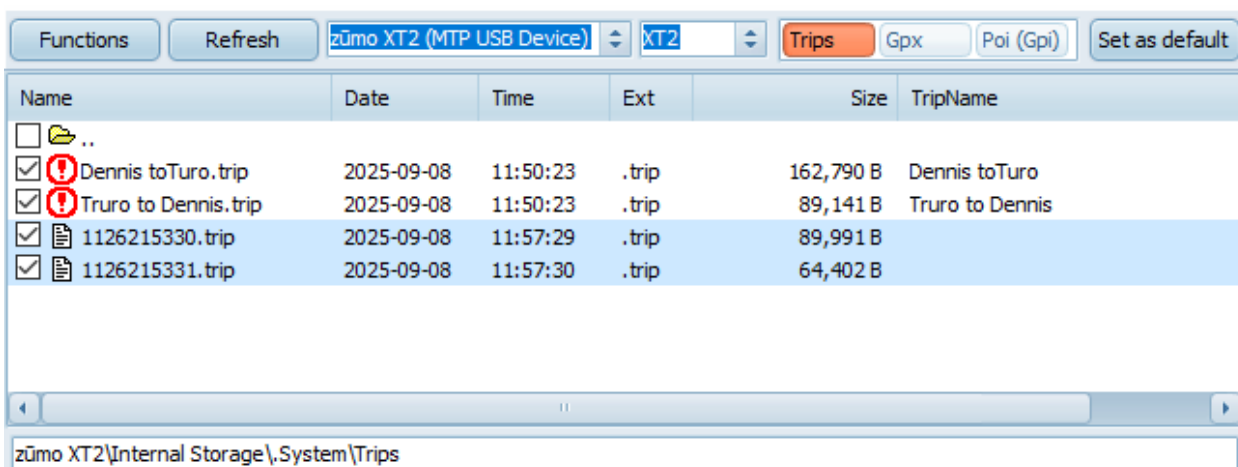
Functions | Refresh | zūmo XT2 (MTP USB Device) | XT2 | Trips | Gpx | Poi (Gpi) | Set as default

| Name | Date | Time | Ext | Size | TripName |
|---|---|---|---|---|---|
| .. | | | | | |
| Dennis toTuro.trip | 2025-09-08 | 11:50:23 | .trip | 162,790 B | Dennis toTuro |
| Truro to Dennis.trip | 2025-09-08 | 11:50:23 | .trip | 89,141 B | Truro to Dennis |
| 1126215330.trip | 2025-09-08 | 11:57:29 | .trip | 89,991 B | |
| 1126215331.trip | 2025-09-08 | 11:57:30 | .trip | 64,402 B | |

zūmo XT2\Internal Storage\.System\Trips